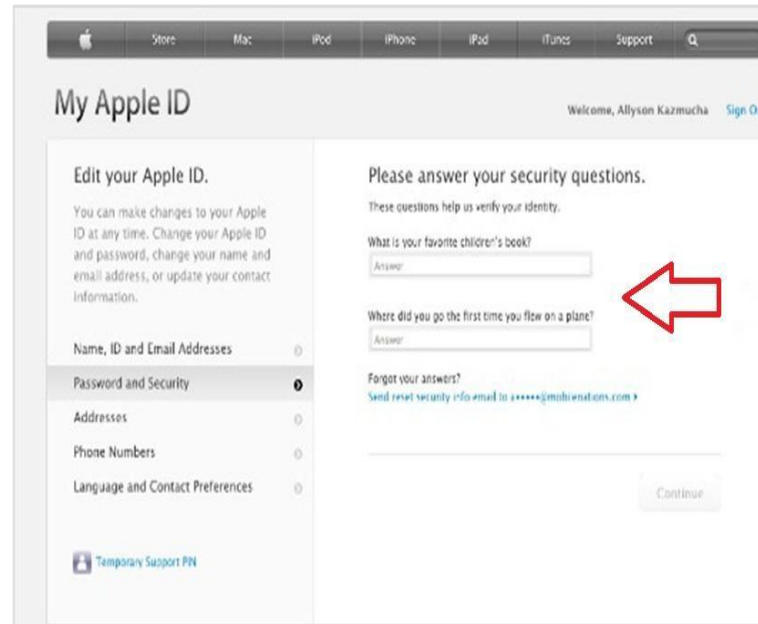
Store Mac iPod iPhone iPad iTunes Support

My Apple ID

Welcome, Allyson Kazmucha Sign O

Edit your Apple ID.

You can make changes to your Apple ID at any time. Change your Apple ID and password, change your name and email address, or update your contact information.

Name, ID and Email Addresses

Password and Security

Addresses

Phone Numbers

Language and Contact Preferences

Temporary Support PIN

Please answer your security questions.

These questions help us verify your identity.

What is your favorite children's book?

Answer

Where did you go the first time you flew on a plane?

Answer

Forgot your answers?

Send reset security info email to a•••••@mobilenations.com ›

Continue